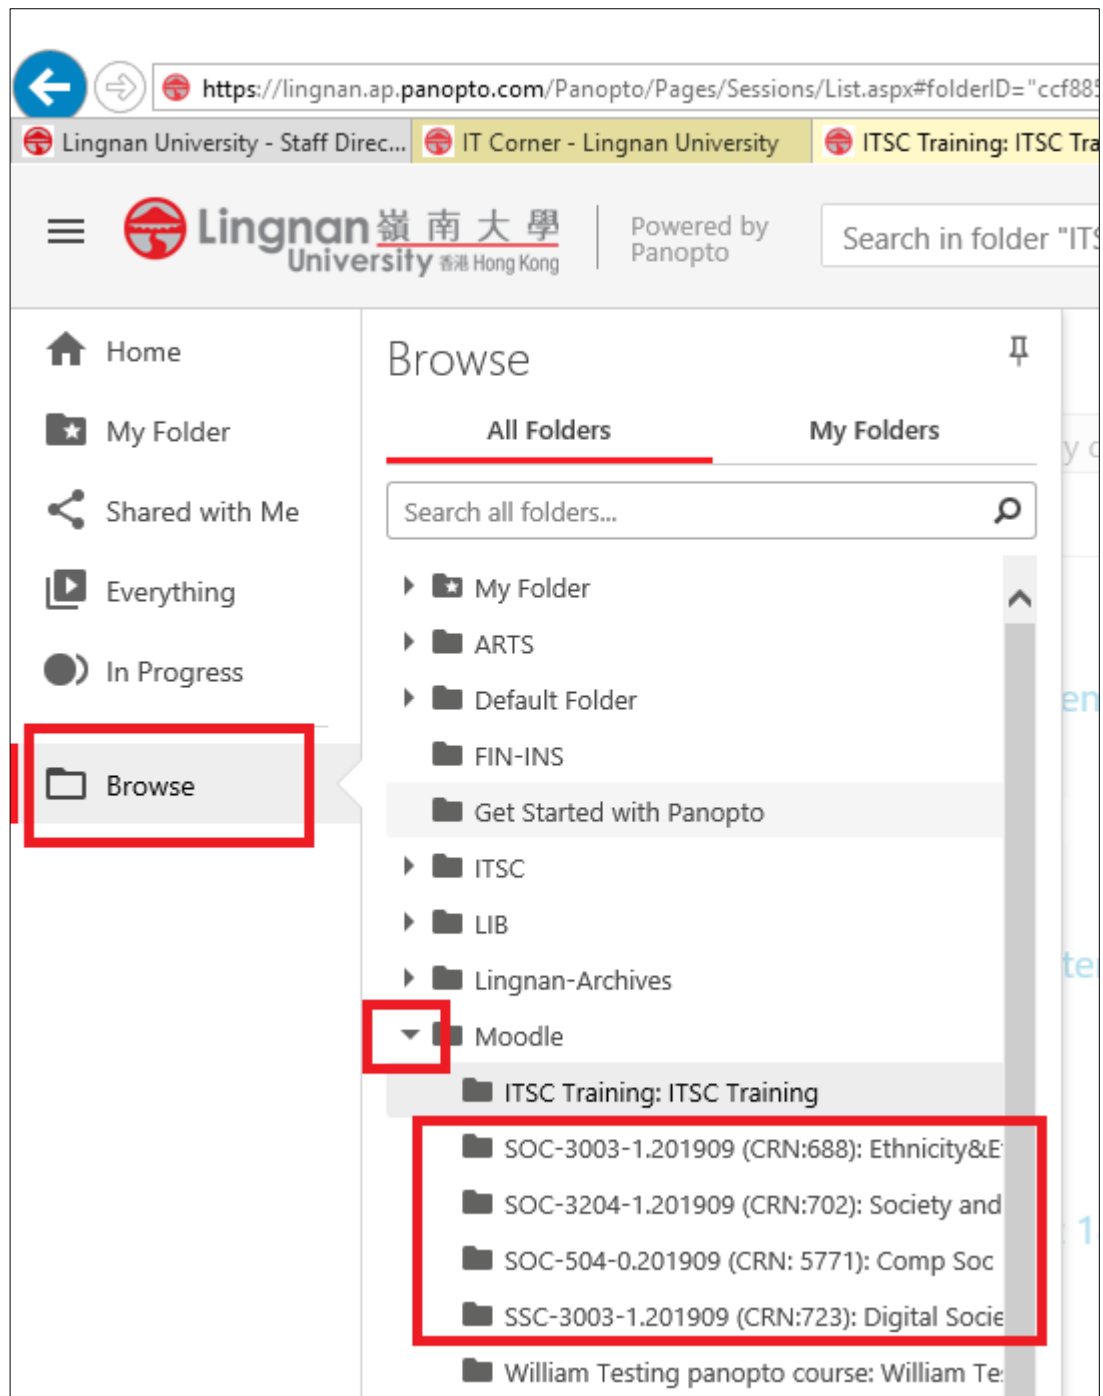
https://lingnan.ap.panopto.com/Panopto/Pages/Sessions/List.aspx#folderID="ccf88

Lingnan University - Staff Direc... IT Corner - Lingnan University ITSC Training: ITSC Tra

Lingnan 嶺南大學 University 香港 Hong Kong

Powered by Panopto

Search in folder "ITS

Home

My Folder

Shared with Me

Everything

In Progress

Browse

Browse

All Folders

My Folders

Search all folders...

My Folder

ARTS

Default Folder

FIN-INS

Get Started with Panopto

ITSC

LIB

Lingnan-Archives

Moodle

ITSC Training: ITSC Training

SOC-3003-1.201909 (CRN:688): Ethnicity&E

SOC-3204-1.201909 (CRN:702): Society and

SOC-504-0.201909 (CRN: 5771): Comp Soc

SSC-3003-1.201909 (CRN:723): Digital Socie

William Testing panopto course: William Te